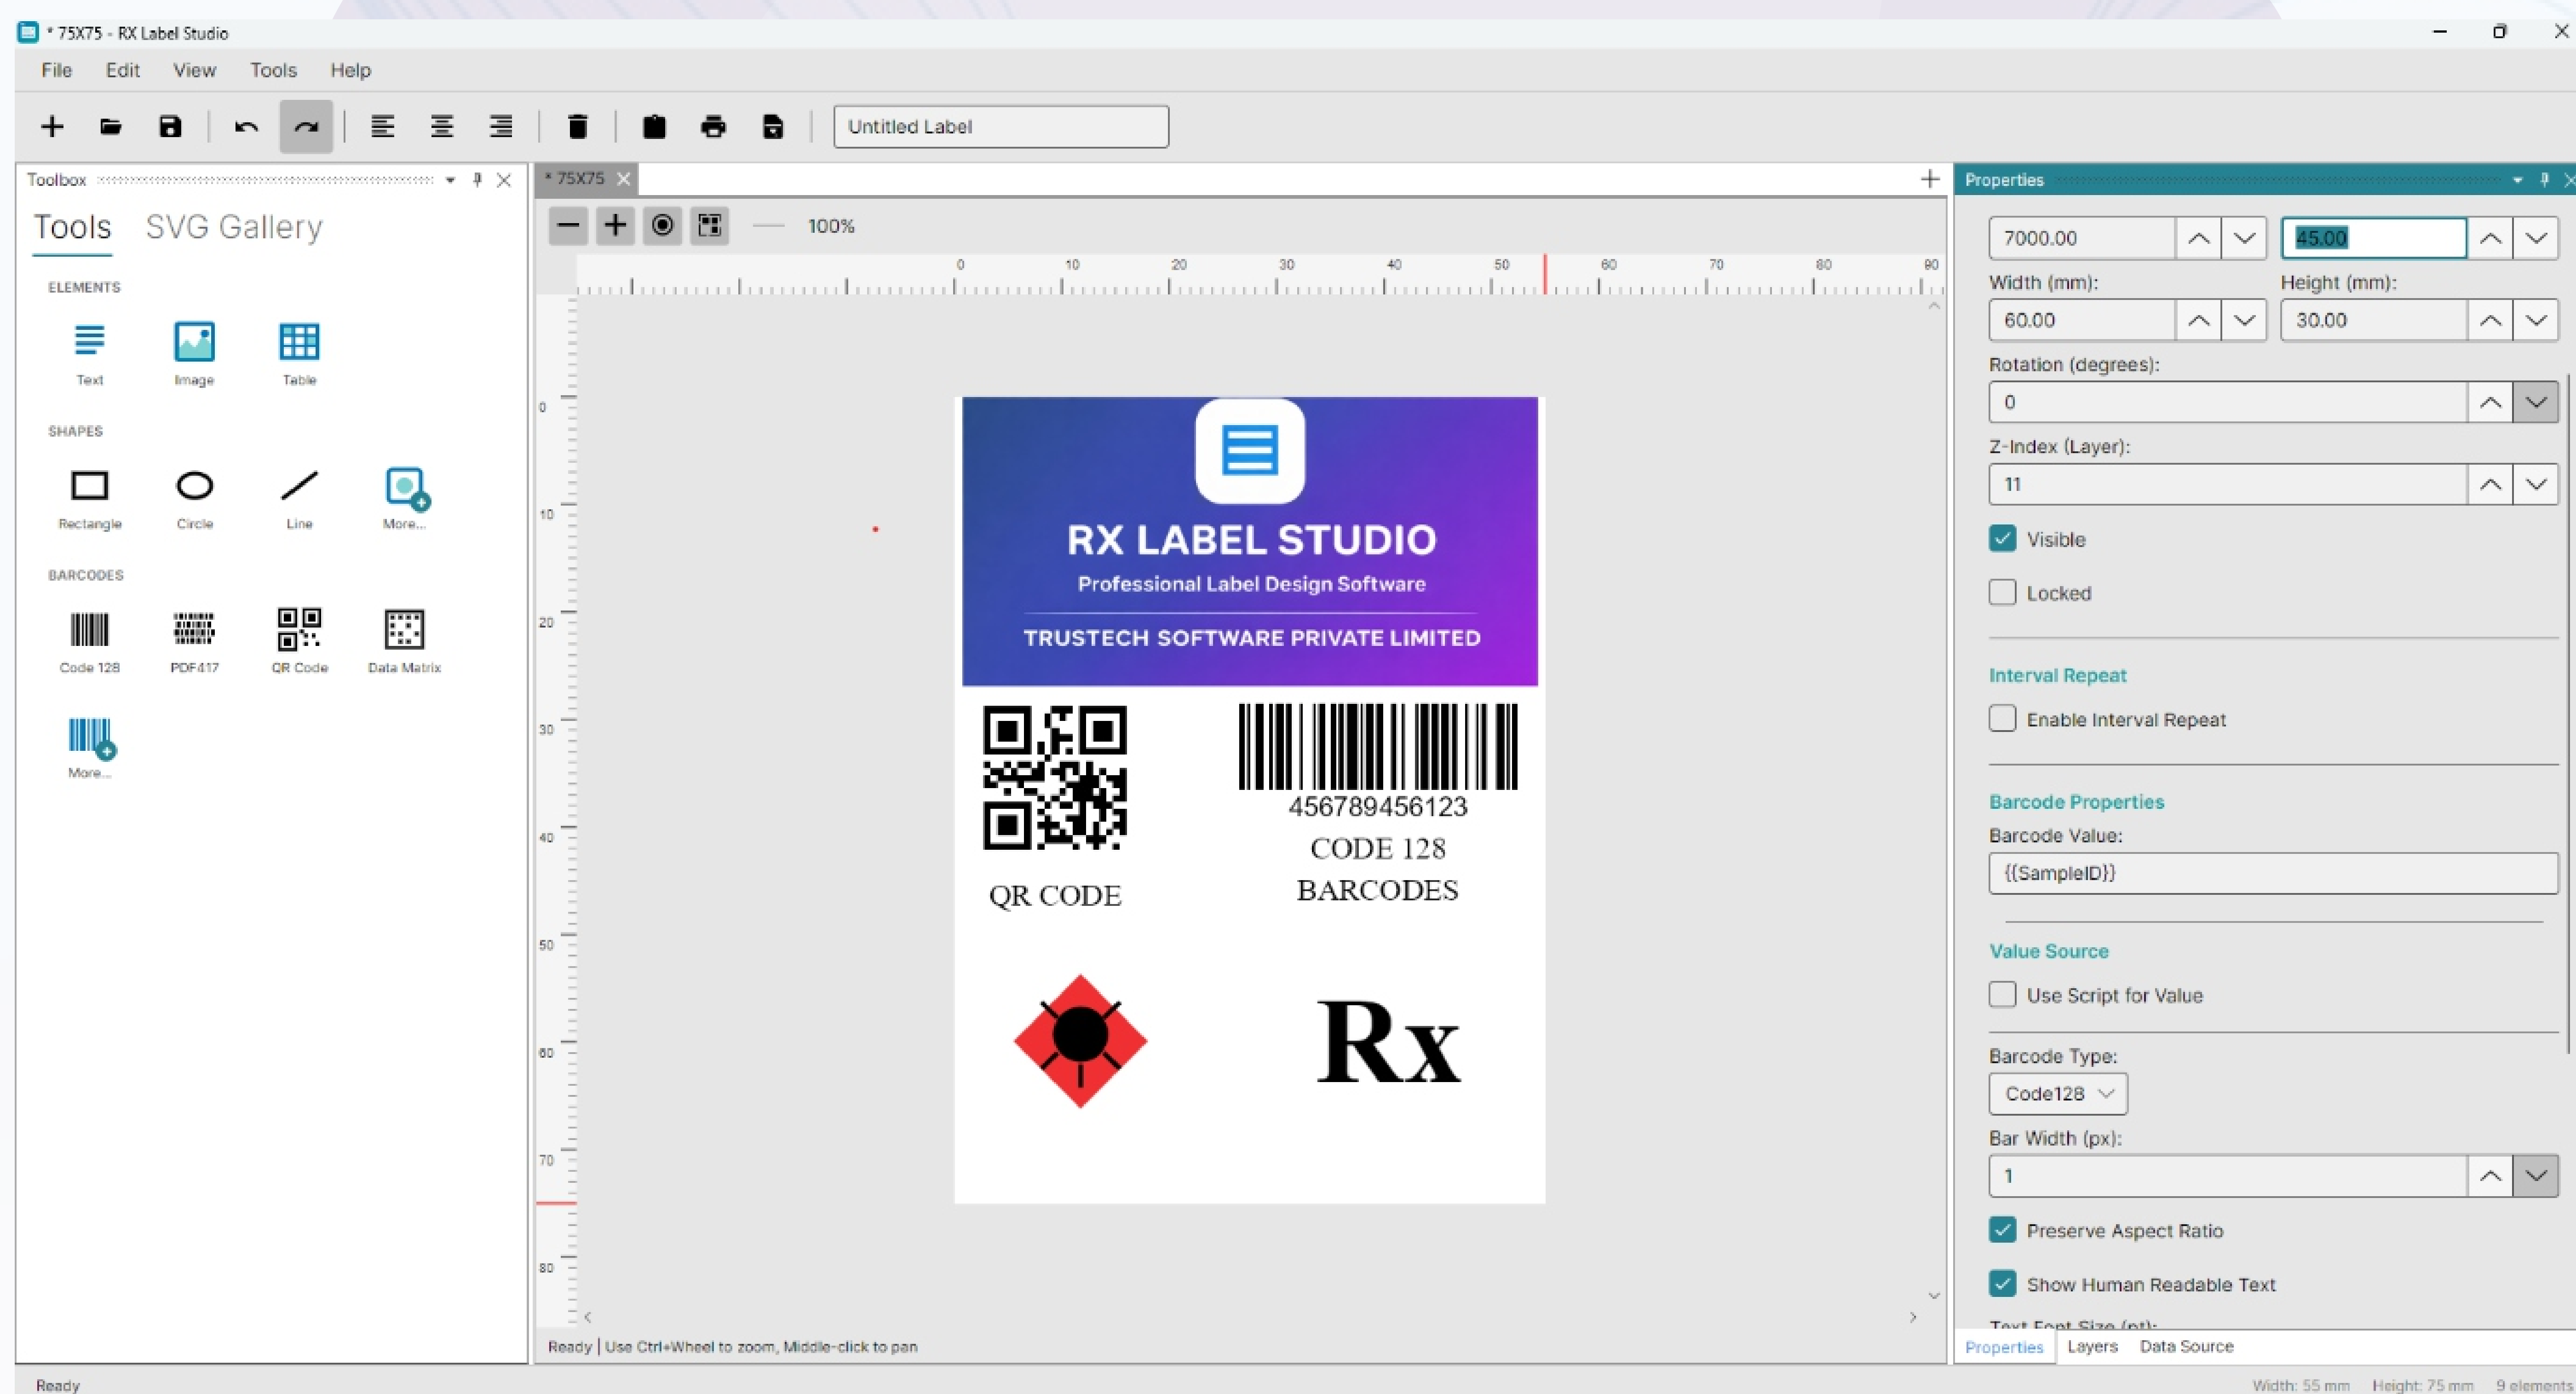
* 75X75 - RX Label Studio

File Edit View Tools Help

Untitled Label

Toolbox

Tools SVG Gallery

ELEMENTS

Text Image Table

SHAPES

Rectangle Circle Line More...

BARCODES

Code 128 PDF417 QR Code Data Matrix

More...

* 75X75

100%

0 10 20 30 40 50 60 70 80 90

0 10 20 30 40 50 60 70 80

RX LABEL STUDIO

Professional Label Design Software

TRUSTECH SOFTWARE PRIVATE LIMITED

QR CODE

456789456123

CODE 128

BARCODES

Rx

Ready | Use Ctrl+Wheel to zoom, Middle-click to pan

Properties

7000.00

45.00

Width (mm):

60.00

Height (mm):

30.00

Rotation (degrees):

0

Z-Index (Layer):

11

Visible

Locked

Interval Repeat

Enable Interval Repeat

Barcode Properties

Barcode Value:

{{SampleID}}

Value Source

Use Script for Value

Barcode Type:

Code128

Bar Width (px):

1

Preserve Aspect Ratio

Show Human Readable Text

Properties Layers Data Source

Ready

Width: 55 mm Height: 75 mm 9 elements